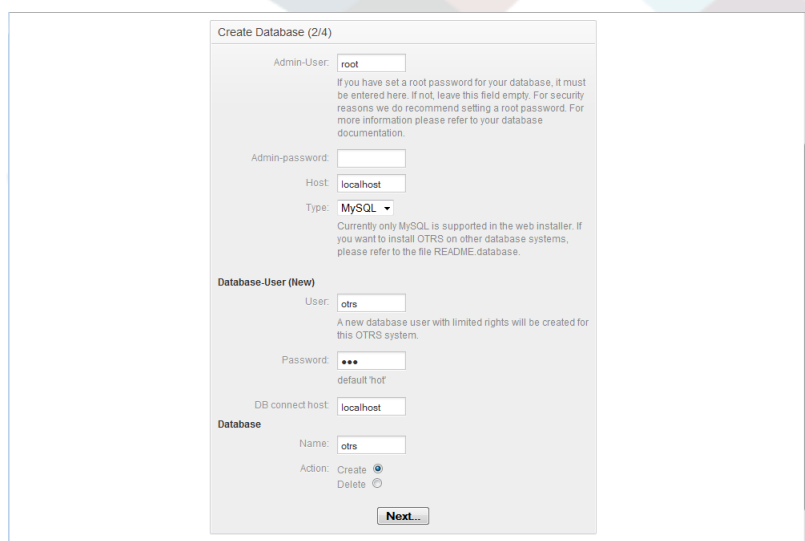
Create Database (2/4)

Admin-User: root

If you have set a root password for your database, it must be entered here. If not, leave this field empty. For security reasons we do recommend setting a root password. For more information please refer to your database documentation.

Admin-password:

Host: localhost

Type: MySQL

Currently only MySQL is supported in the web installer. If you want to install OTRS on other database systems, please refer to the file README.database.

Database-User (New)

User: otrs

A new database user with limited rights will be created for this OTRS system.

Password: •••

default 'hot'

DB connect host: localhost

Database

Name: otrs

Action: Create

Delete

Next...